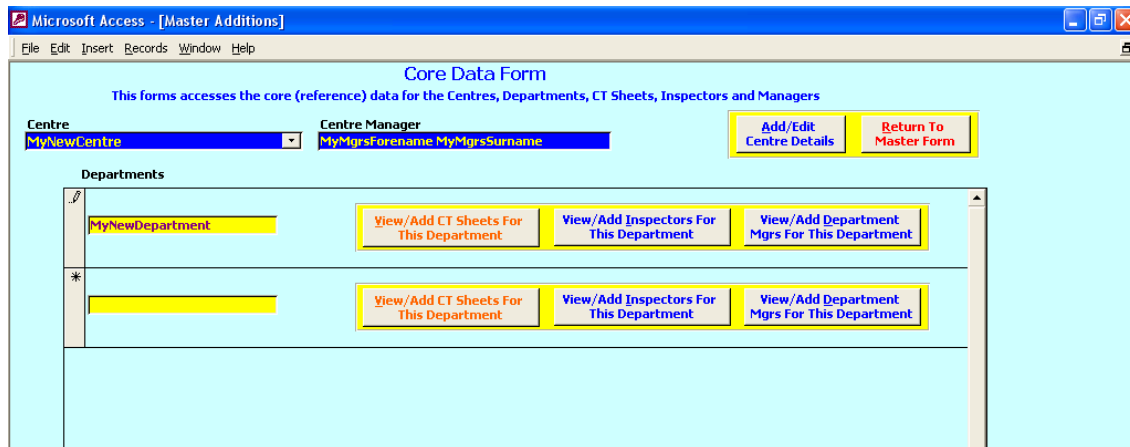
Microsoft Access - [Master Additions]

File Edit Insert Records Window Help

Core Data Form

This forms accesses the core (reference) data for the Centres, Departments, CT Sheets, Inspectors and Managers

Centre
MyNewCentre

Centre Manager
MyMgrsForename MyMgrsSurname

Add/Edit Centre Details

Return To Master Form

Departments

MyNewDepartment

View/Add CT Sheets For This Department

View/Add Inspectors For This Department

View/Add Department Mgrs For This Department

*

View/Add CT Sheets For This Department

View/Add Inspectors For This Department

View/Add Department Mgrs For This Department